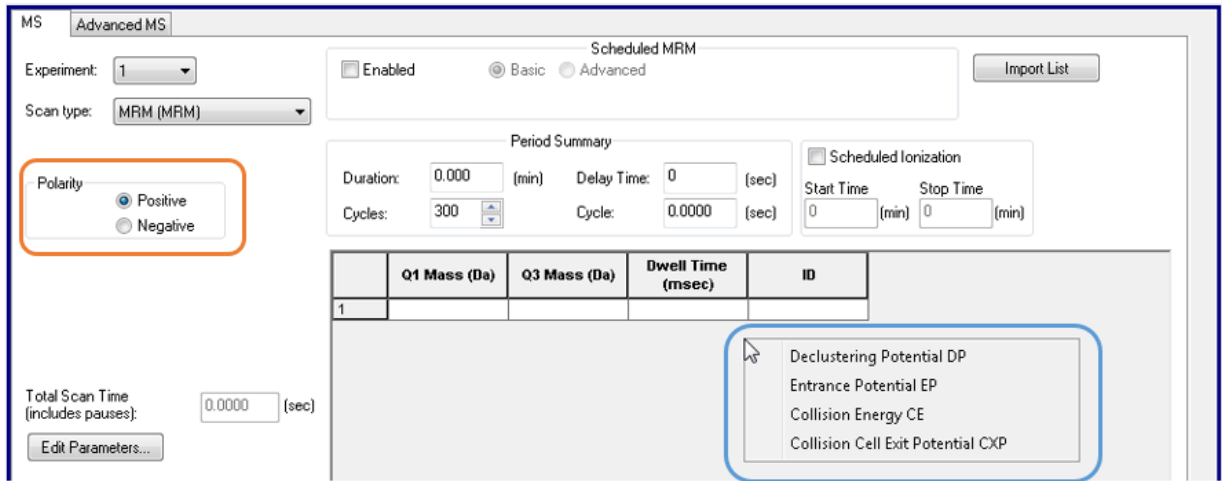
MS | Advanced MS

Experiment: 1

Scan type: MRM (MRM)

Scheduled MRM
Enabled  Basic  Advanced

Import List

Polarity
Positive
Negative

Period Summary
Duration: 0.000 (min)  Delay Time: 0 (sec)
Cycles: 300  Cycle: 0.0000 (sec)

Scheduled Ionization
Start Time 0 (min)  Stop Time 0 (min)

| | Q1 Mass (Da) | Q3 Mass (Da) | Dwell Time (msec) | ID |
|---|---|---|---|---|
| 1 | | | | |

Declustering Potential DP
Entrance Potential EP
Collision Energy CE
Collision Cell Exit Potential CXP

Total Scan Time (includes pauses): 0.0000 (sec)

Edit Parameters...